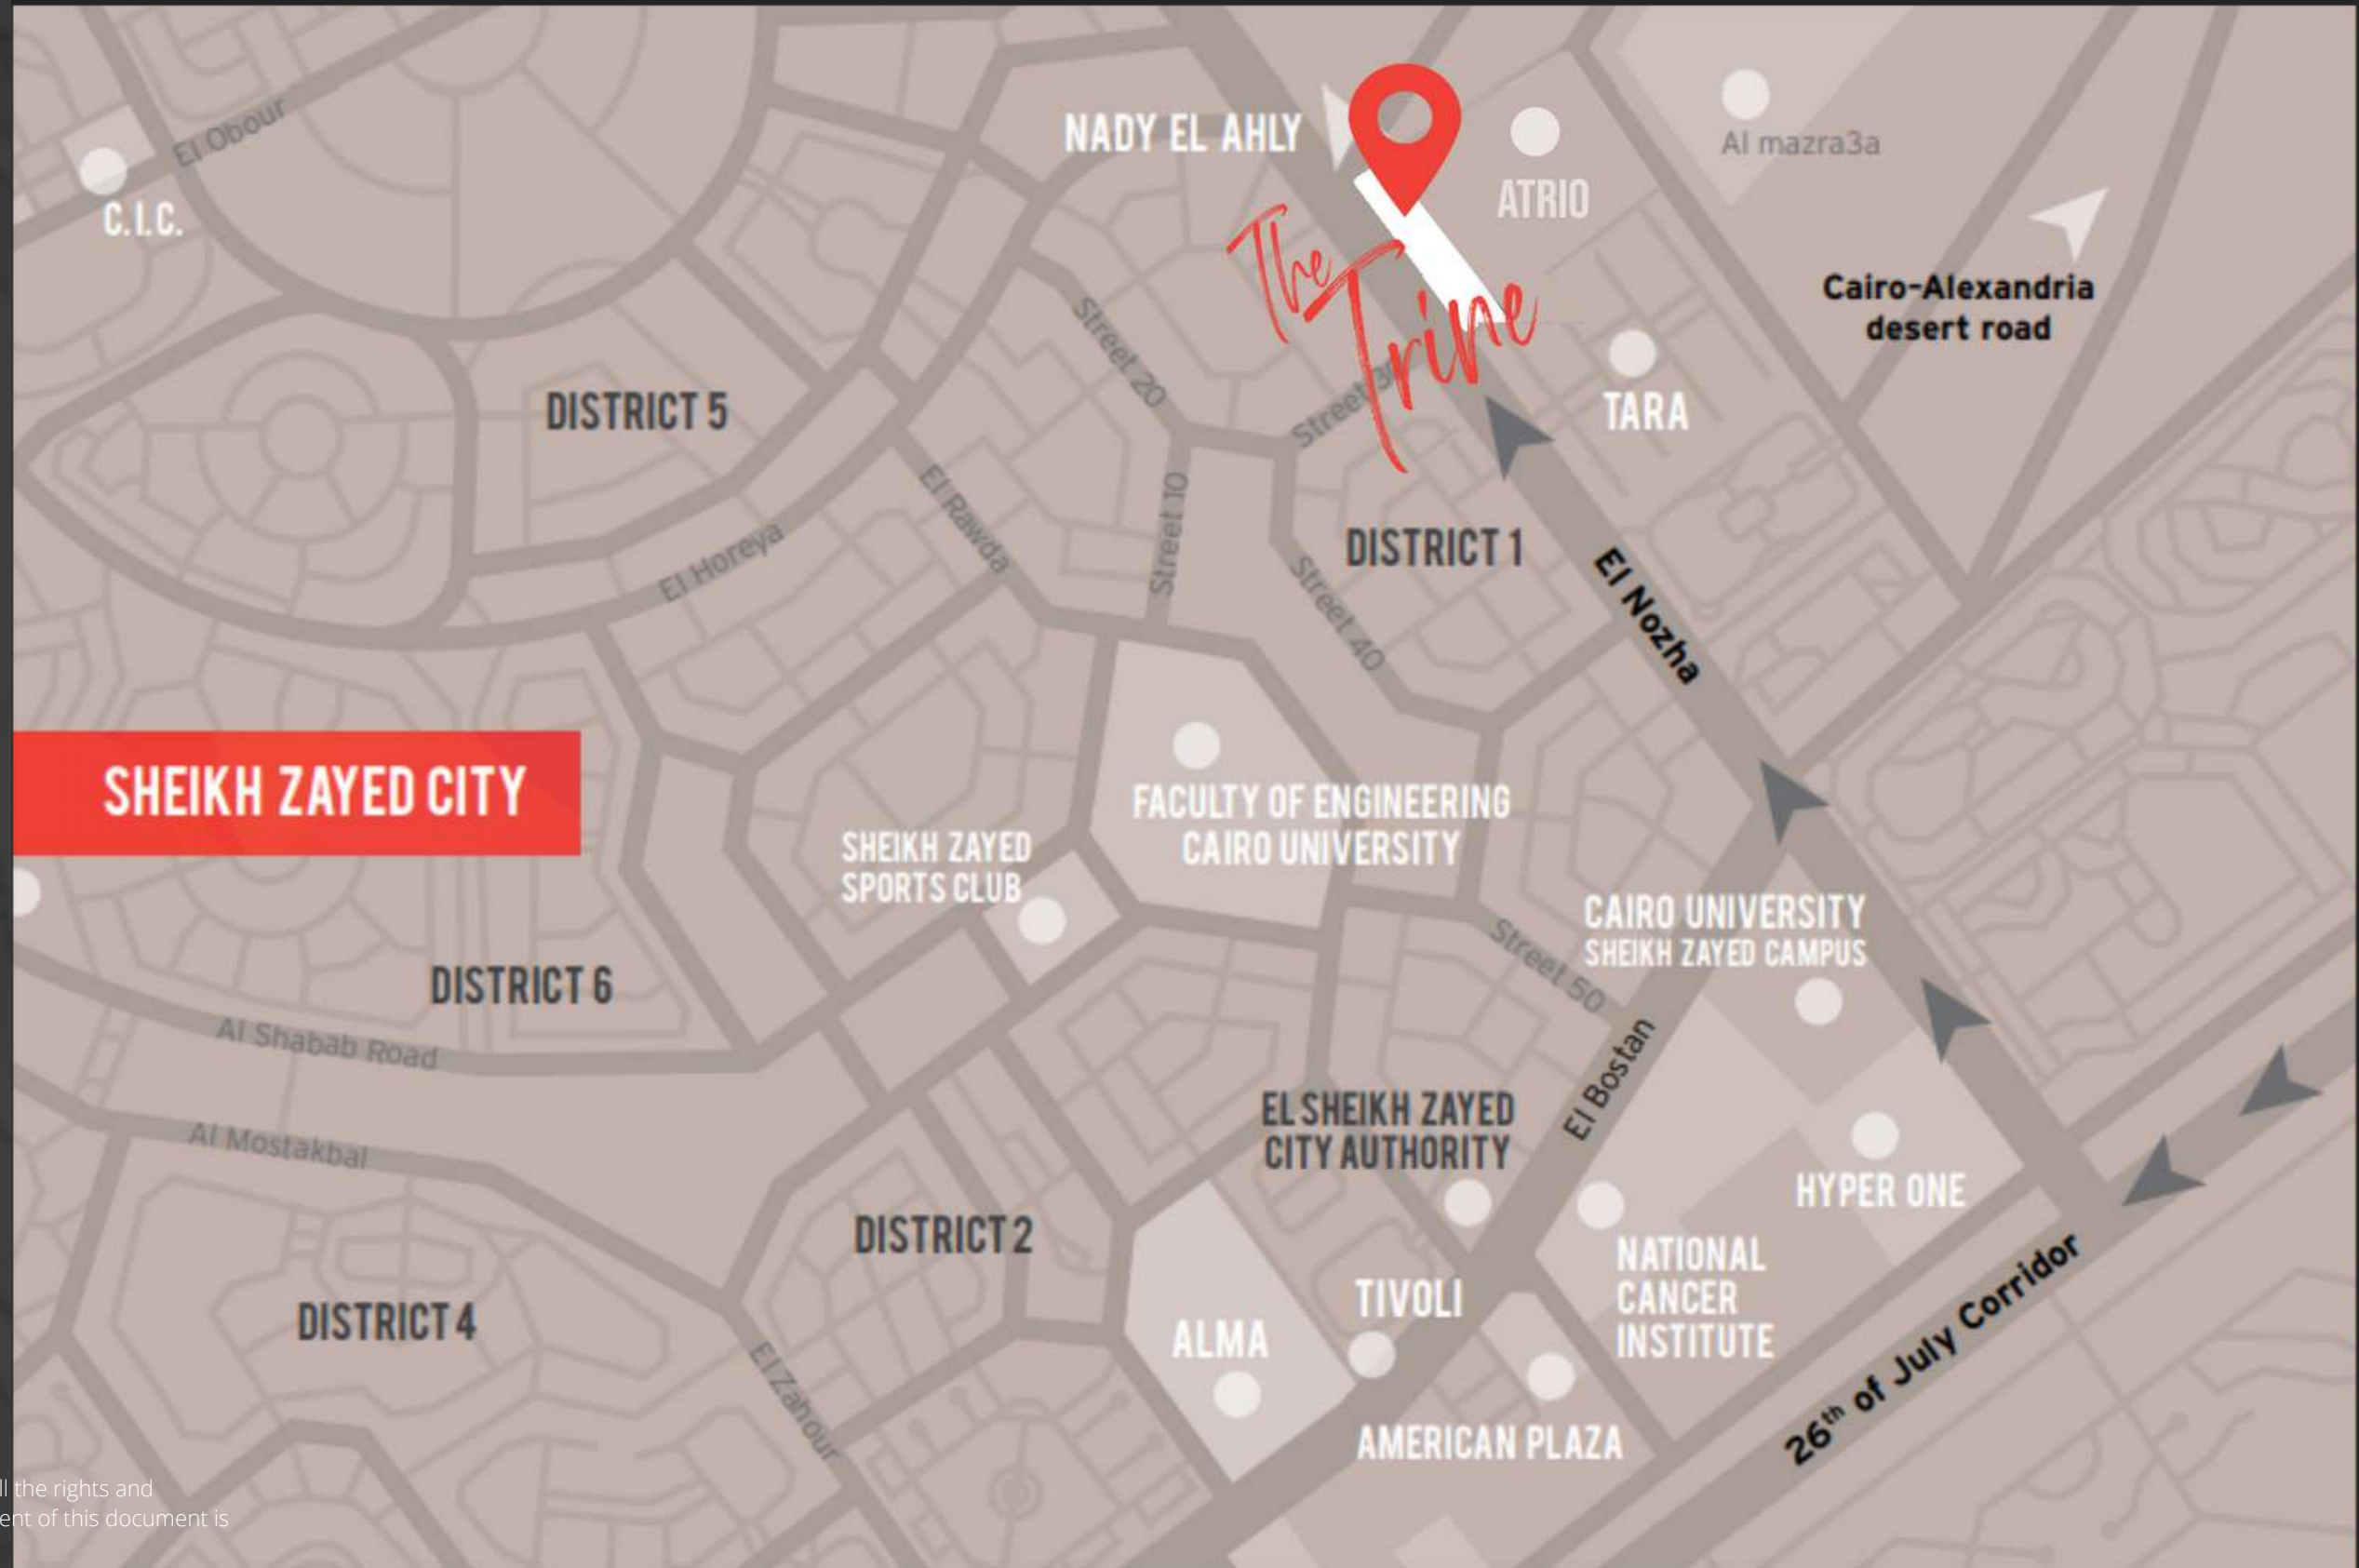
El Obour
C.I.C.
NADY EL AHLY
The Trine
ATRIO
Al mazra3a
Cairo-Alexandria desert road
Street 20
Street 9
TARA
DISTRICT 5
El Rawda
Street 10
El Horeya
DISTRICT 1
Street 40
El Nozha
SHEIKH ZAYED CITY
FACULTY OF ENGINEERING CAIRO UNIVERSITY
SHEIKH ZAYED SPORTS CLUB
CAIRO UNIVERSITY SHEIKH ZAYED CAMPUS
Street 50
DISTRICT 6
Al Shabab Road
El Bostan
EL SHEIKH ZAYED CITY AUTHORITY
Al Mostakbal
HYPER ONE
DISTRICT 2
NATIONAL CANCER INSTITUTE
TIVOLI
DISTRICT 4
ALMA
El Zahour
26$^{th}$ of July Corridor
AMERICAN PLAZA
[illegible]ll the rights and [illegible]ent of this document is